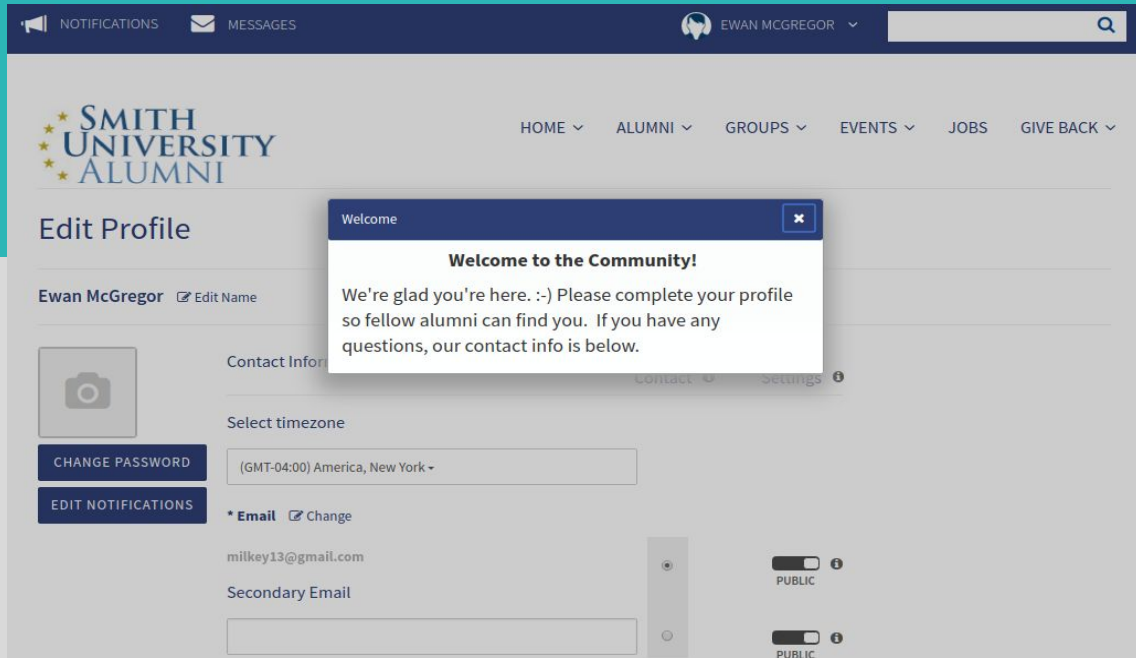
NOTIFICATIONS MESSAGES EWAN MCGREGOR

SMITH UNIVERSITY ALUMNI

HOME ALUMNI GROUPS EVENTS JOBS GIVE BACK

Edit Profile

Welcome

Welcome to the Community!

We're glad you're here. :-) Please complete your profile so fellow alumni can find you. If you have any questions, our contact info is below.

Ewan McGregor Edit Name

Contact Infor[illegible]

Contact Settings

CHANGE PASSWORD

EDIT NOTIFICATIONS

Select timezone

(GMT-04:00) America, New York

* Email Change

milkey13@gmail.com

PUBLIC

Secondary Email

PUBLIC